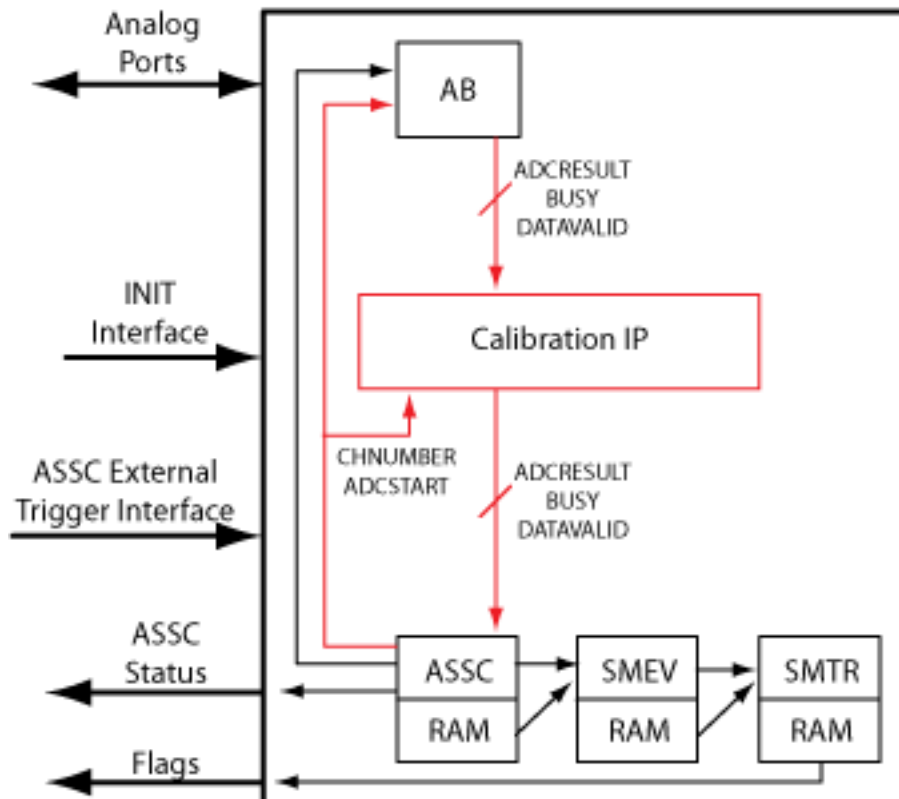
Analog Ports

AB

ADCRESULT
BUSY
DATAVALID

INIT Interface

Calibration IP

CHNUMBER
ADCSTART

ASSC External Trigger Interface

ADCRESULT
BUSY
DATAVALID

ASSC Status

ASSC

RAM

SMEV

RAM

SMTR

RAM

Flags